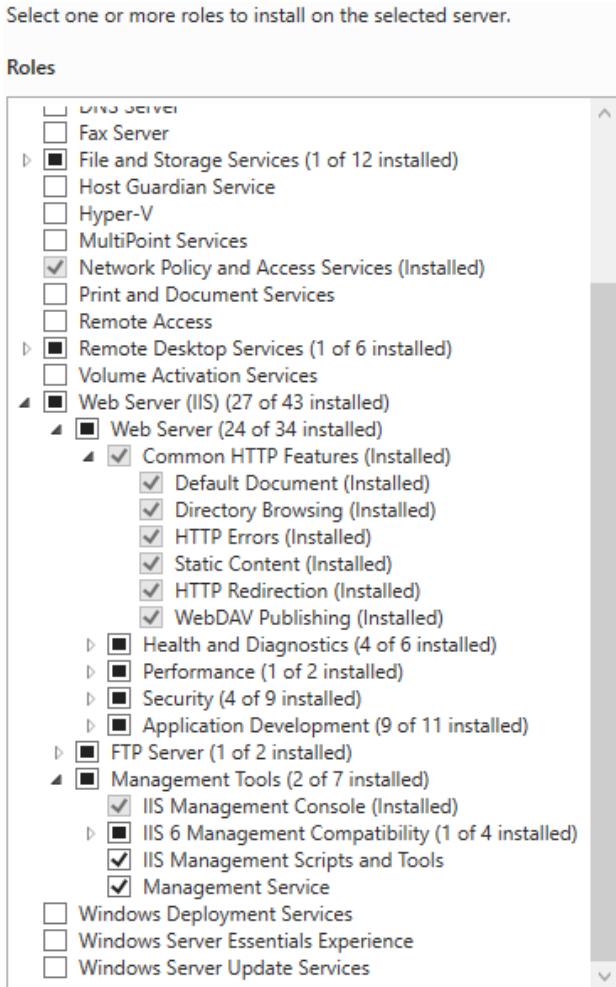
Select one or more roles to install on the selected server.

Roles

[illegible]
Fax Server
File and Storage Services (1 of 12 installed)
Host Guardian Service
Hyper-V
MultiPoint Services
Network Policy and Access Services (Installed)
Print and Document Services
Remote Access
Remote Desktop Services (1 of 6 installed)
Volume Activation Services
Web Server (IIS) (27 of 43 installed)
Web Server (24 of 34 installed)
Common HTTP Features (Installed)
Default Document (Installed)
Directory Browsing (Installed)
HTTP Errors (Installed)
Static Content (Installed)
HTTP Redirection (Installed)
WebDAV Publishing (Installed)
Health and Diagnostics (4 of 6 installed)
Performance (1 of 2 installed)
Security (4 of 9 installed)
Application Development (9 of 11 installed)
FTP Server (1 of 2 installed)
Management Tools (2 of 7 installed)
IIS Management Console (Installed)
IIS 6 Management Compatibility (1 of 4 installed)
IIS Management Scripts and Tools
Management Service
Windows Deployment Services
Windows Server Essentials Experience
Windows Server Update Services